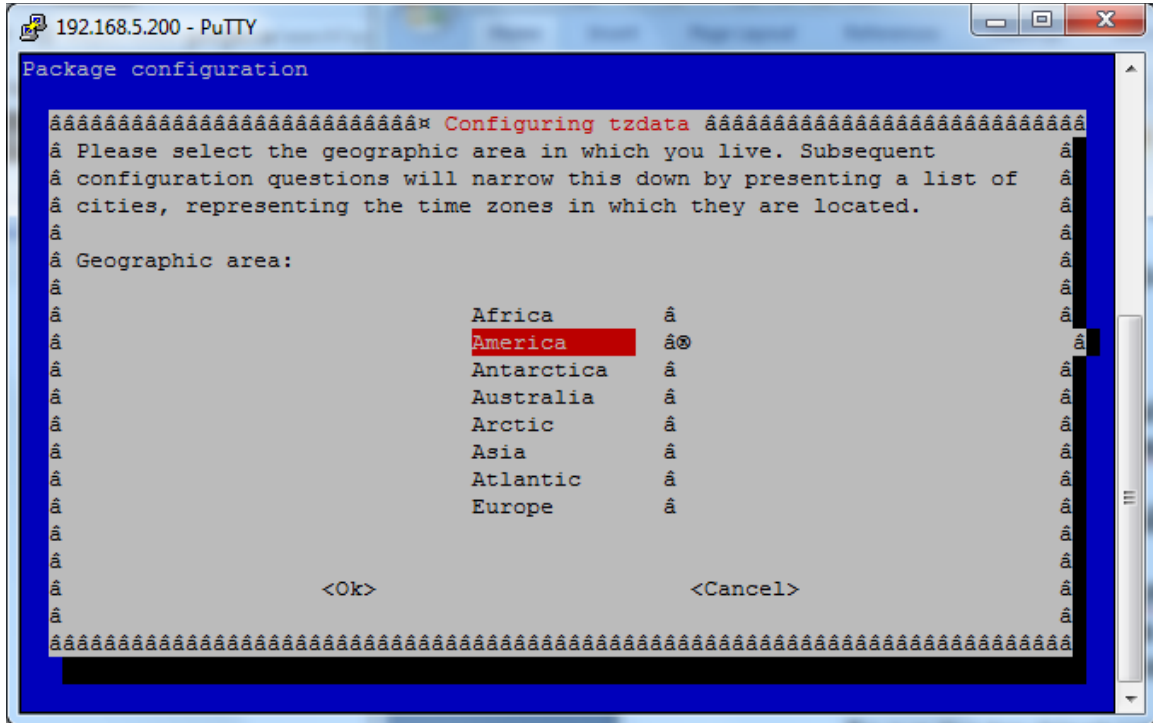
192.168.5.200 - PuTTY

Package configuration

ââââââââââââââââââââââââââââ¤ Configuring tzdata ââââââââââââââââââââââââââââââ
â Please select the geographic area in which you live. Subsequent â
â configuration questions will narrow this down by presenting a list of â
â cities, representing the time zones in which they are located. â
â â
â Geographic area: â
â â
â Africa â â
â America â® â
â Antarctica â â
â Australia â â
â Arctic â â
â Asia â â
â Atlantic â â
â Europe â â
â â
â â
â <Ok> <Cancel> â
â â
ââââââââââââââââââââââââââââââââââââââââââââââââââââââââââââââââââââââââââââââ